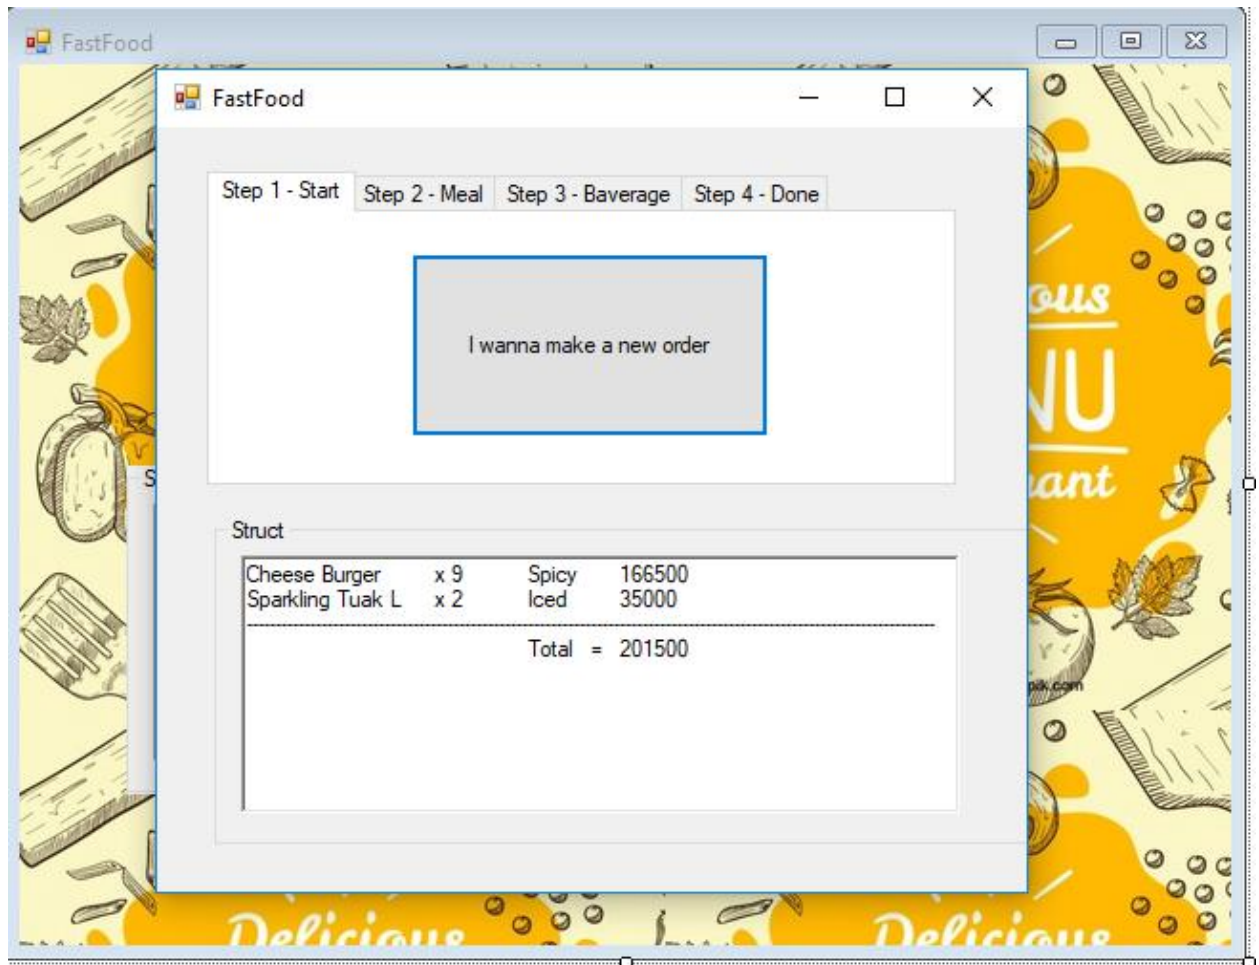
FastFood

FastFood

Step 1 - Start | Step 2 - Meal | Step 3 - Baverage | Step 4 - Done

I wanna make a new order

Struct

| | | | |
|---|---|---|---|
| Cheese Burger | x 9 | Spicy | 166500 |
| Sparkling Tuak L | x 2 | Iced | 35000 |

Total = 201500

ous
NU
ant
pik.com
Delicious
Delicious